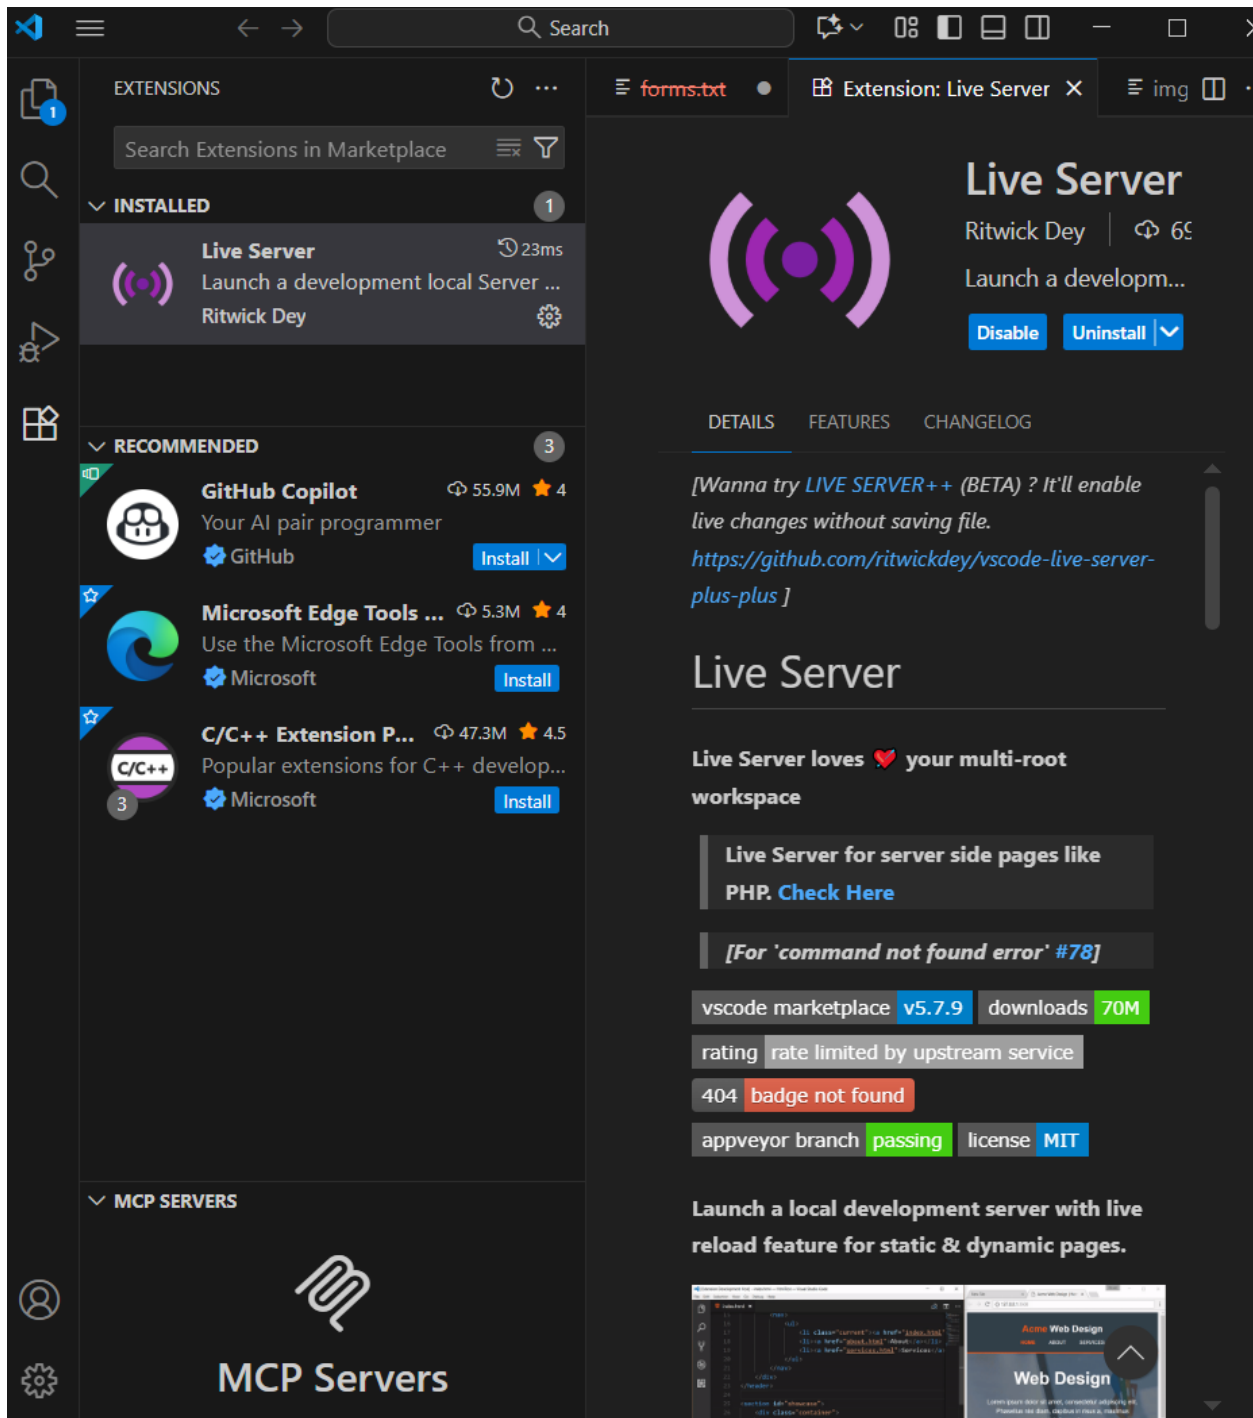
Search

EXTENSIONS

Search Extensions in Marketplace

INSTALLED 1

Live Server 23ms
Launch a development local Server ...
Ritwick Dey

RECOMMENDED 3

GitHub Copilot 55.9M 4
Your AI pair programmer
GitHub Install

Microsoft Edge Tools ... 5.3M 4
Use the Microsoft Edge Tools from ...
Microsoft Install

C/C++ Extension P... 47.3M 4.5
Popular extensions for C++ develop...
Microsoft Install

MCP SERVERS

MCP Servers

forms.txt
Extension: Live Server
img

Live Server
Ritwick Dey | 6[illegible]
Launch a developm...
Disable Uninstall

DETAILS FEATURES CHANGELOG

[Wanna try LIVE SERVER++ (BETA) ? It'll enable live changes without saving file. https://github.com/ritwickdey/vscode-live-server-plus-plus ]

Live Server

Live Server loves your multi-root workspace

Live Server for server side pages like PHP. Check Here

[For 'command not found error' #78]

vscode marketplace v5.7.9 downloads 70M
rating rate limited by upstream service
404 badge not found
appveyor branch passing license MIT

Launch a local development server with live reload feature for static & dynamic pages.

Web Design